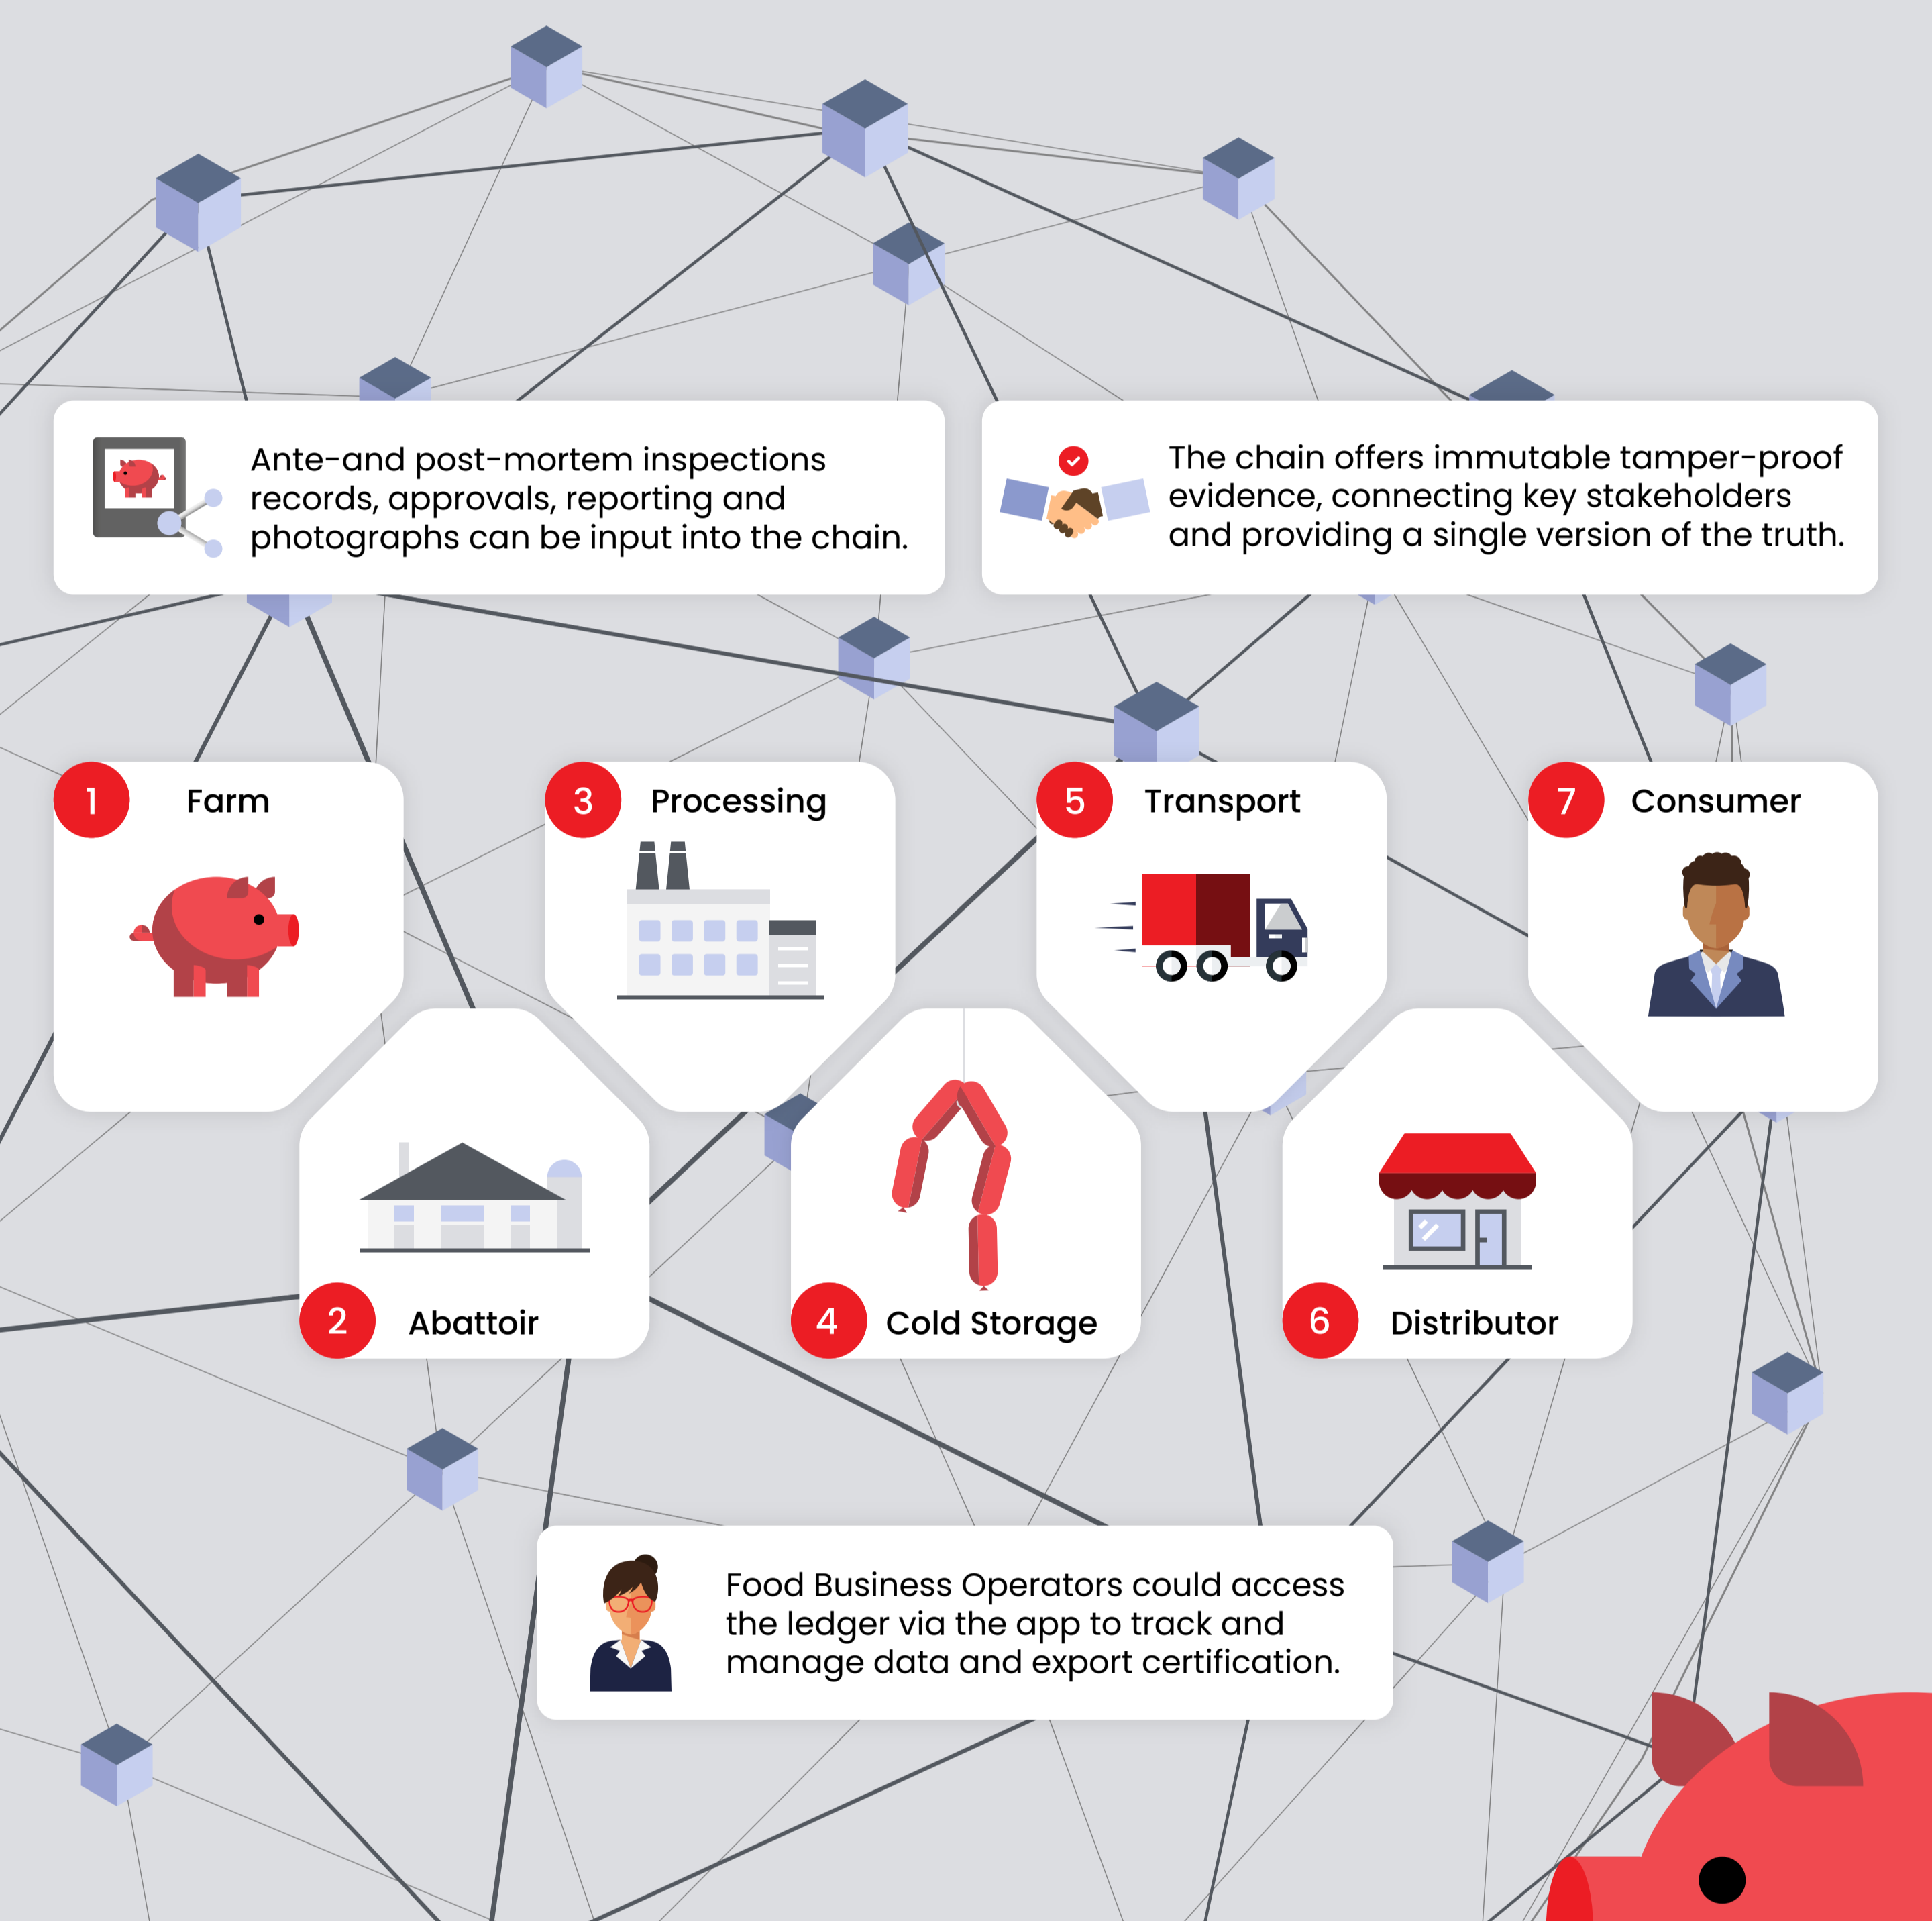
Ante-and post-mortem inspections records, approvals, reporting and photographs can be input into the chain.

The chain offers immutable tamper-proof evidence, connecting key stakeholders and providing a single version of the truth.

1 Farm

3 Processing

5 Transport

7 Consumer

2 Abattoir

4 Cold Storage

6 Distributor

Food Business Operators could access the ledger via the app to track and manage data and export certification.